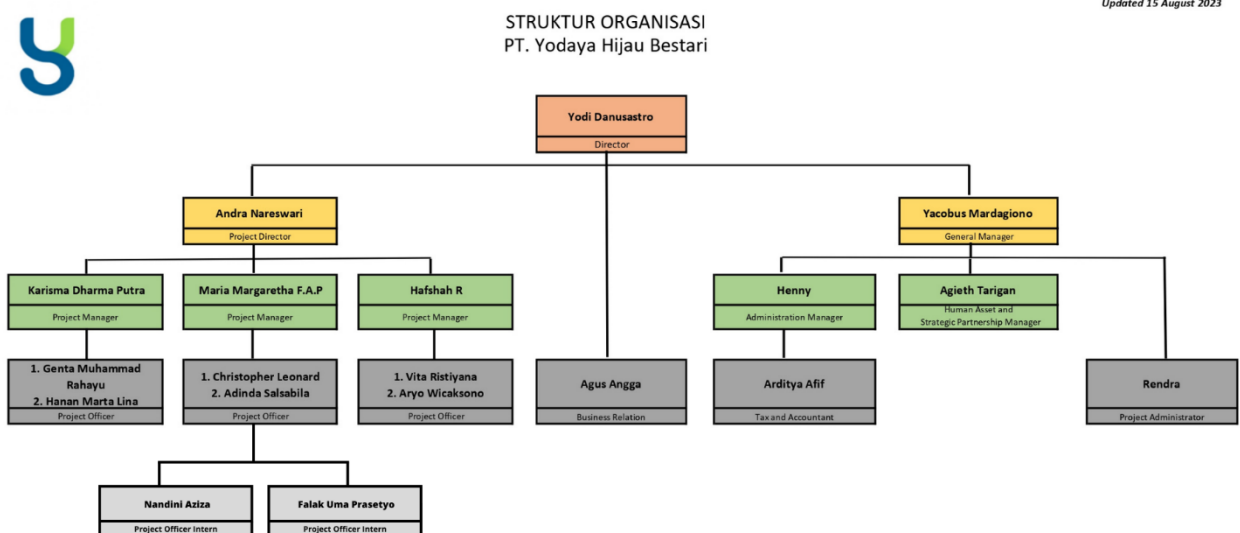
Updated 15 August 2023

STRUKTUR ORGANISASI
PT. Yodaya Hijau Bestari

Yodi Danusastro
Director

Andra Nareswari
Project Director

Yacobus Mardagiono
General Manager

Karisma Dharma Putra
Project Manager

Maria Margaretha F.A.P
Project Manager

Hafshah R
Project Manager

Henny
Administration Manager

Agieth Tarigan
Human Asset and Strategic Partnership Manager

1. Genta Muhammad Rahayu
2. Hanan Marta Lina
Project Officer

1. Christopher Leonard
2. Adinda Salsabila
Project Officer

1. Vita Ristiyana
2. Aryo Wicaksono
Project Officer

Agus Angga
Business Relation

Arditya Afif
Tax and Accountant

Rendra
Project Administrator

Nandini Aziza
Project Officer Intern

Falak Uma Prasetyo
Project Officer Intern